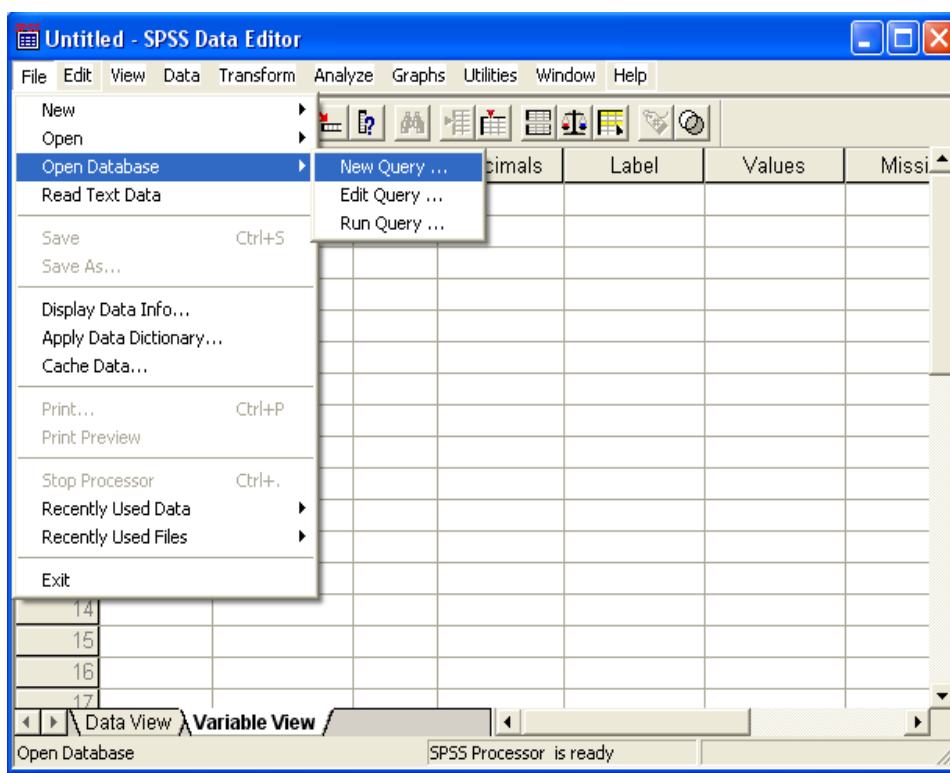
Untitled - SPSS Data Editor

File Edit View Data Transform Analyze Graphs Utilities Window Help

New
Open
Open Database
Read Text Data

Save Ctrl+S
Save As...

Display Data Info...
Apply Data Dictionary...
Cache Data...

Print... Ctrl+P
Print Preview

Stop Processor Ctrl+.
Recently Used Data
Recently Used Files

Exit

New Query ...
Edit Query ...
Run Query ...

| cimals | Label | Values | Missi |
|---|---|---|---|

14
15
16
17

Data View Variable View

Open Database
SPSS Processor is ready